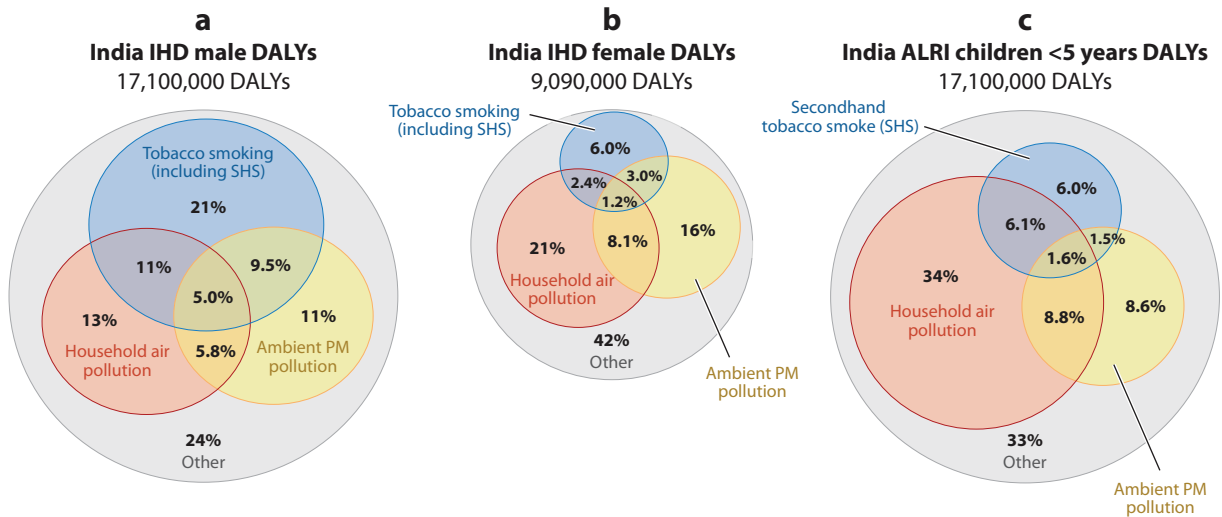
a
India IHD male DALYs
17,100,000 DALYs

Tobacco smoking (including SHS)
21%
11%
9.5%
5.0%
13%
11%
Household air pollution
5.8%
Ambient PM pollution
24%
Other

b
India IHD female DALYs
9,090,000 DALYs

Tobacco smoking (including SHS)
6.0%
2.4%
3.0%
1.2%
21%
8.1%
16%
Household air pollution
42%
Other
Ambient PM pollution

c
India ALRI children <5 years DALYs
17,100,000 DALYs

Secondhand tobacco smoke (SHS)
6.0%
6.1%
1.5%
1.6%
34%
Household air pollution
8.8%
8.6%
33%
Other
Ambient PM pollution